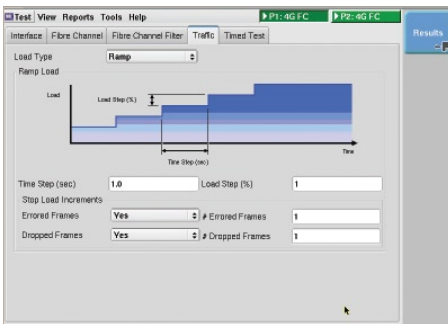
Test View Reports Tools Help
P1: 4G FC
P2: 4G FC
Results
- P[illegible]

Interface | Fibre Channel | Fibre Channel Filter | Traffic | Timed Test

Load Type: Ramp

Ramp Load

Load
Load Step (%)
Time Step (sec)
Time

Time Step (sec): 1.0
Load Step (%): 1

Stop Load Increments
Errored Frames: Yes
# Errored Frames: 1
Dropped Frames: Yes
# Dropped Frames: 1